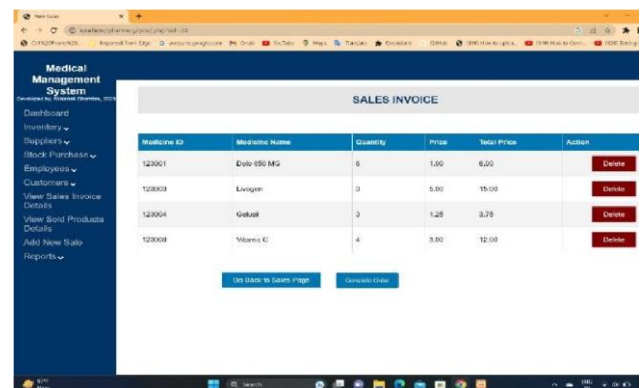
New Sales

localhost/pharmacy/pos2.php?id=18

Medical Management System

Developed by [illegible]

Dashboard

Inventory

Suppliers

Stock Purchase

Employees

Customers

View Sales Invoice Details

View Sold Products Details

Add New Sale

Reports

SALES INVOICE

| Medicine ID | Medicine Name | Quantity | Price | Total Price | Action |
|---|---|---|---|---|---|
| 123001 | Dolo 650 MG | 6 | 1.00 | 6.00 | Delete |
| 123003 | Livogen | 3 | 5.00 | 15.00 | Delete |
| 123004 | Gelusil | 3 | 1.25 | 3.75 | Delete |
| 123008 | Vitamin C | 4 | 3.00 | 12.00 | Delete |

Go Back to Sales Page

Complete Order

Search